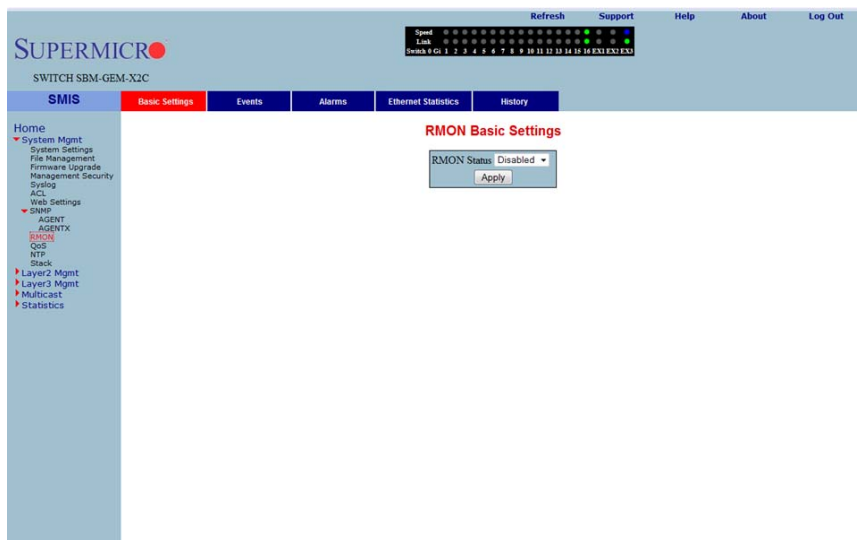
Refresh Support Help About Log Out

SUPERMICRO

SWITCH SBM-GEM-X2C

Speed
Link
Switch 0 Gi 1 2 3 4 5 6 7 8 9 10 11 12 13 14 15 16 EX1 EX2 EX3

SMIS

Basic Settings | Events | Alarms | Ethernet Statistics | History

Home
System Mgmt
System Settings
File Management
Firmware Upgrade
Management Security
Syslog
ACL
Web Settings
SNMP
AGENT
AGENTX
RMON
QoS
NTP
Stack
Layer2 Mgmt
Layer3 Mgmt
Multicast
Statistics

RMON Basic Settings

RMON Status Disabled

Apply